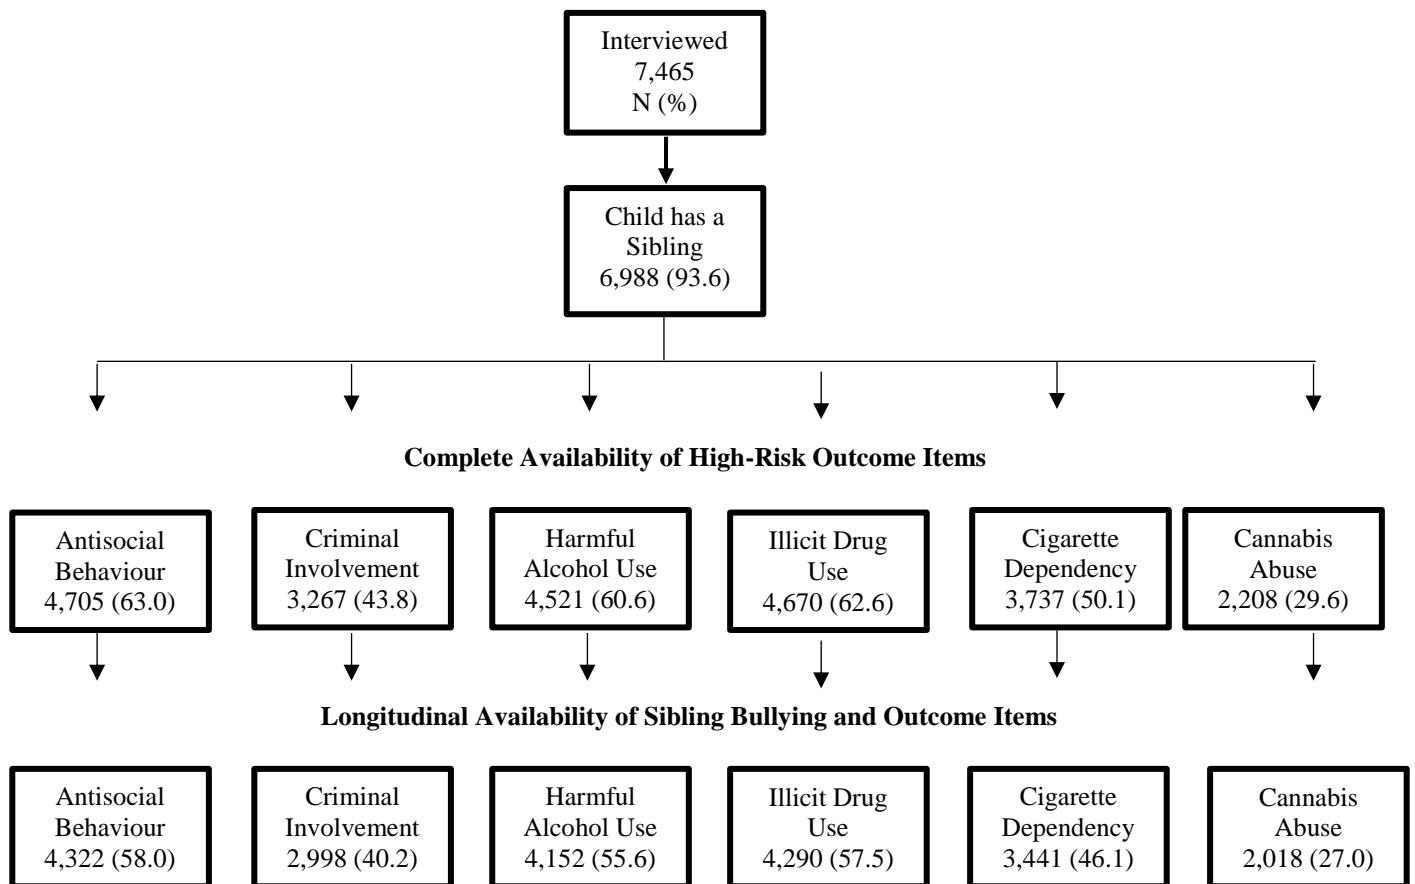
Interviewed
7,465
N (%)

Child has a Sibling
6,988 (93.6)

**Complete Availability of High-Risk Outcome Items**

Antisocial Behaviour
4,705 (63.0)

Criminal Involvement
3,267 (43.8)

Harmful Alcohol Use
4,521 (60.6)

Illicit Drug Use
4,670 (62.6)

Cigarette Dependency
3,737 (50.1)

Cannabis Abuse
2,208 (29.6)

**Longitudinal Availability of Sibling Bullying and Outcome Items**

Antisocial Behaviour
4,322 (58.0)

Criminal Involvement
2,998 (40.2)

Harmful Alcohol Use
4,152 (55.6)

Illicit Drug Use
4,290 (57.5)

Cigarette Dependency
3,441 (46.1)

Cannabis Abuse
2,018 (27.0)